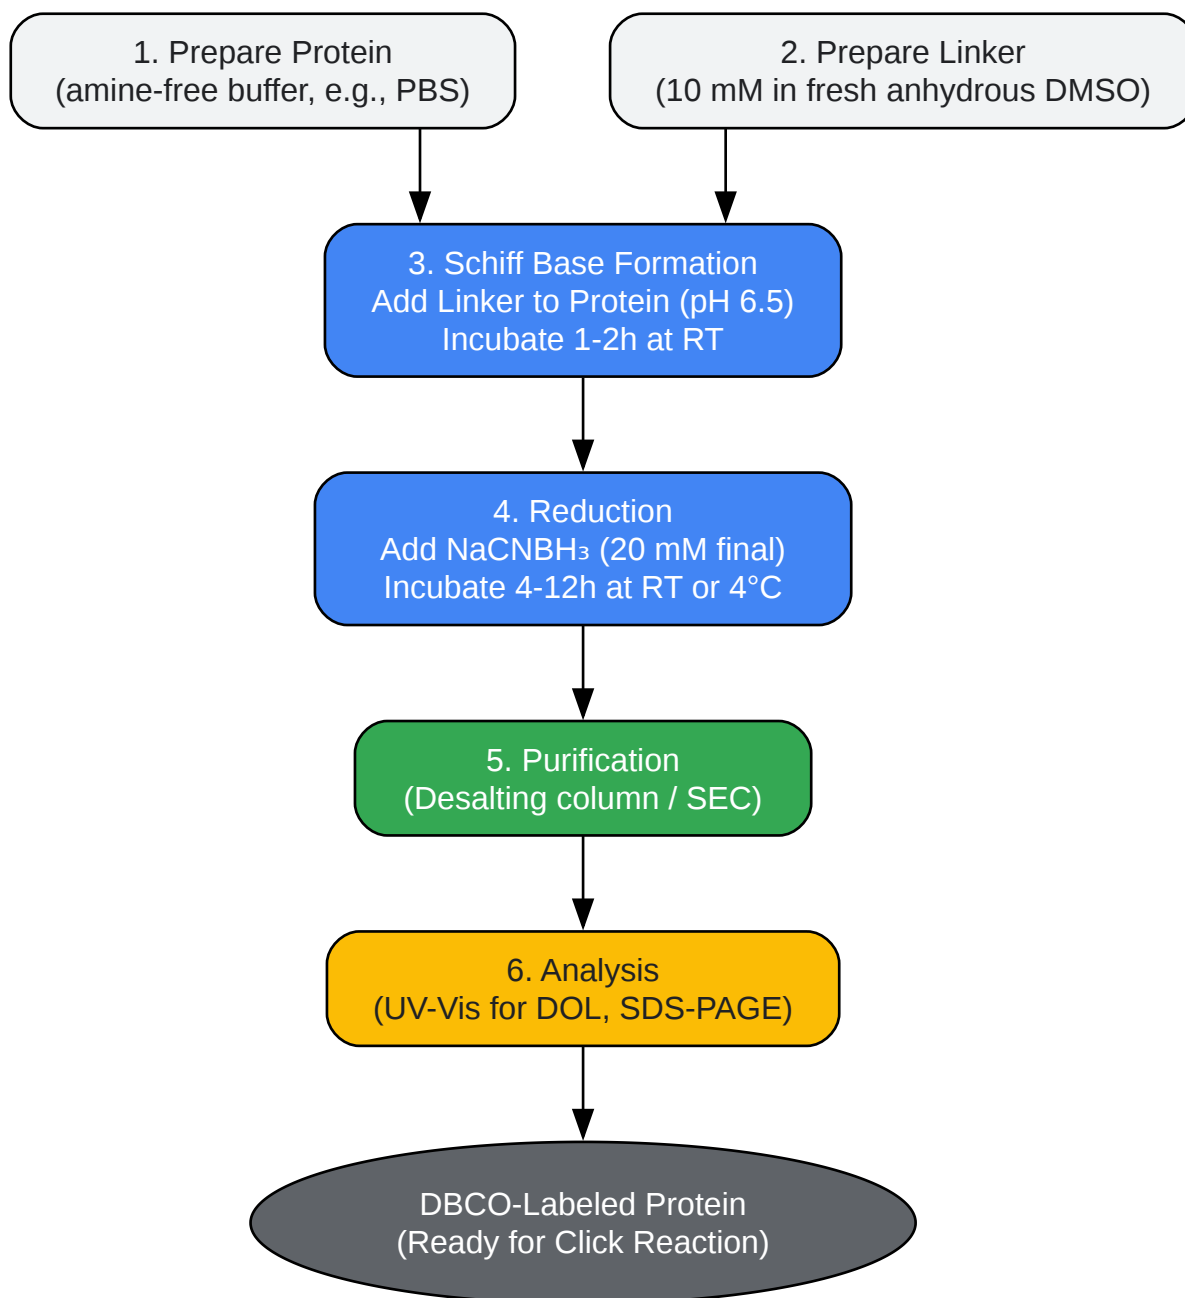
1. Prepare Protein
(amine-free buffer, e.g., PBS)

2. Prepare Linker
(10 mM in fresh anhydrous DMSO)

3. Schiff Base Formation
Add Linker to Protein (pH 6.5)
Incubate 1-2h at RT

4. Reduction
Add $NaCNBH_3$ (20 mM final)
Incubate 4-12h at RT or 4°C

5. Purification
(Desalting column / SEC)

6. Analysis
(UV-Vis for DOL, SDS-PAGE)

DBCO-Labeled Protein
(Ready for Click Reaction)